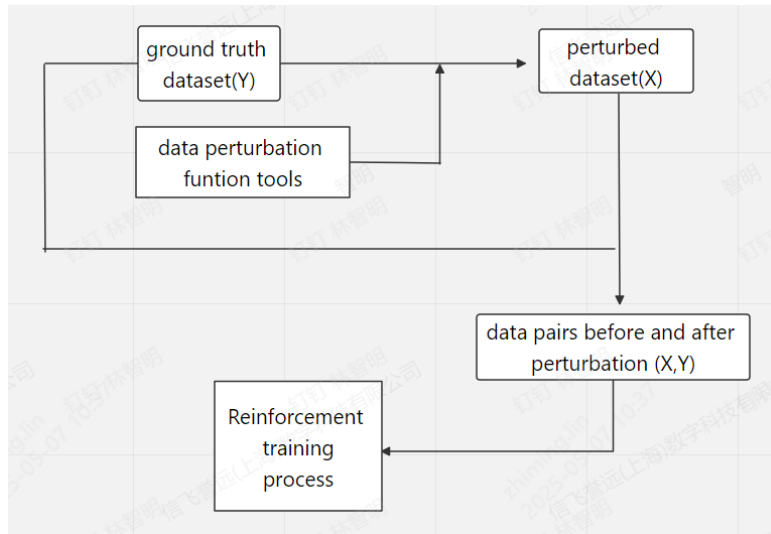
ground truth dataset(Y)

perturbed dataset(X)

data perturbation funtion tools

data pairs before and after perturbation (X,Y)

Reinforcement training process

钉钉 林智明

信飞普远(上海)数字科技有限公司

zhiming.lin

2025-05-07 10:37